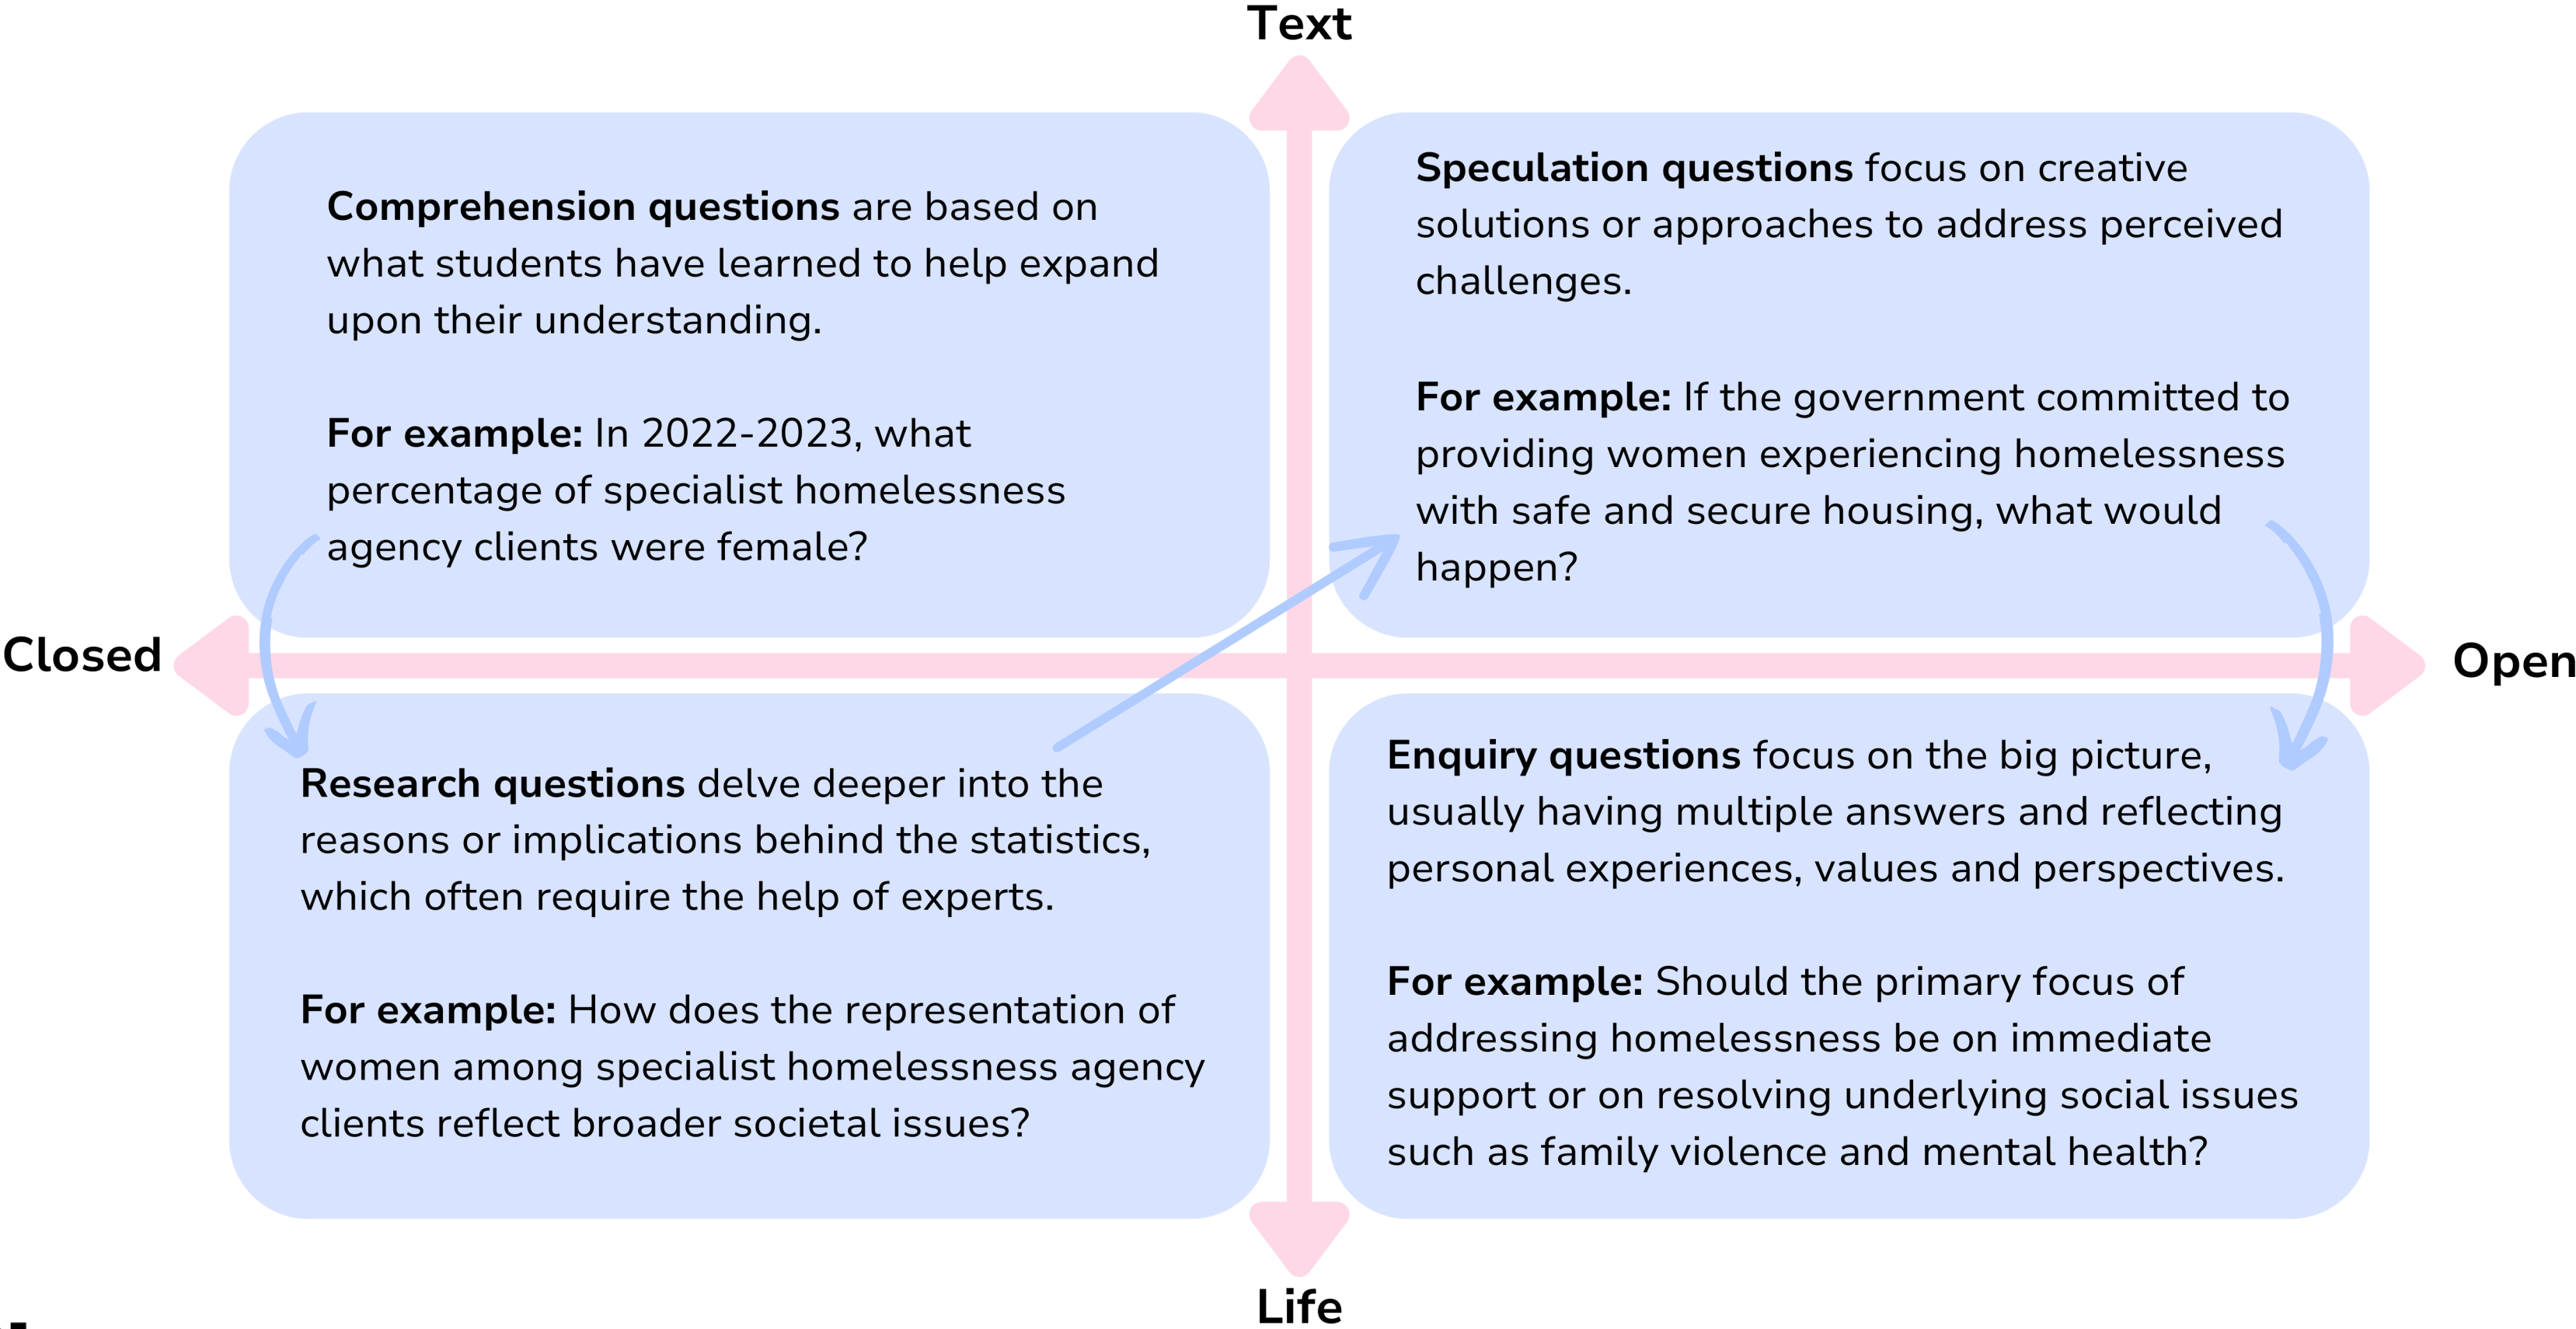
Text

Comprehension questions are based on what students have learned to help expand upon their understanding.

For example: In 2022-2023, what percentage of specialist homelessness agency clients were female?

Speculation questions focus on creative solutions or approaches to address perceived challenges.

For example: If the government committed to providing women experiencing homelessness with safe and secure housing, what would happen?

Closed

Open

Research questions delve deeper into the reasons or implications behind the statistics, which often require the help of experts.

For example: How does the representation of women among specialist homelessness agency clients reflect broader societal issues?

Enquiry questions focus on the big picture, usually having multiple answers and reflecting personal experiences, values and perspectives.

For example: Should the primary focus of addressing homelessness be on immediate support or on resolving underlying social issues such as family violence and mental health?

Life